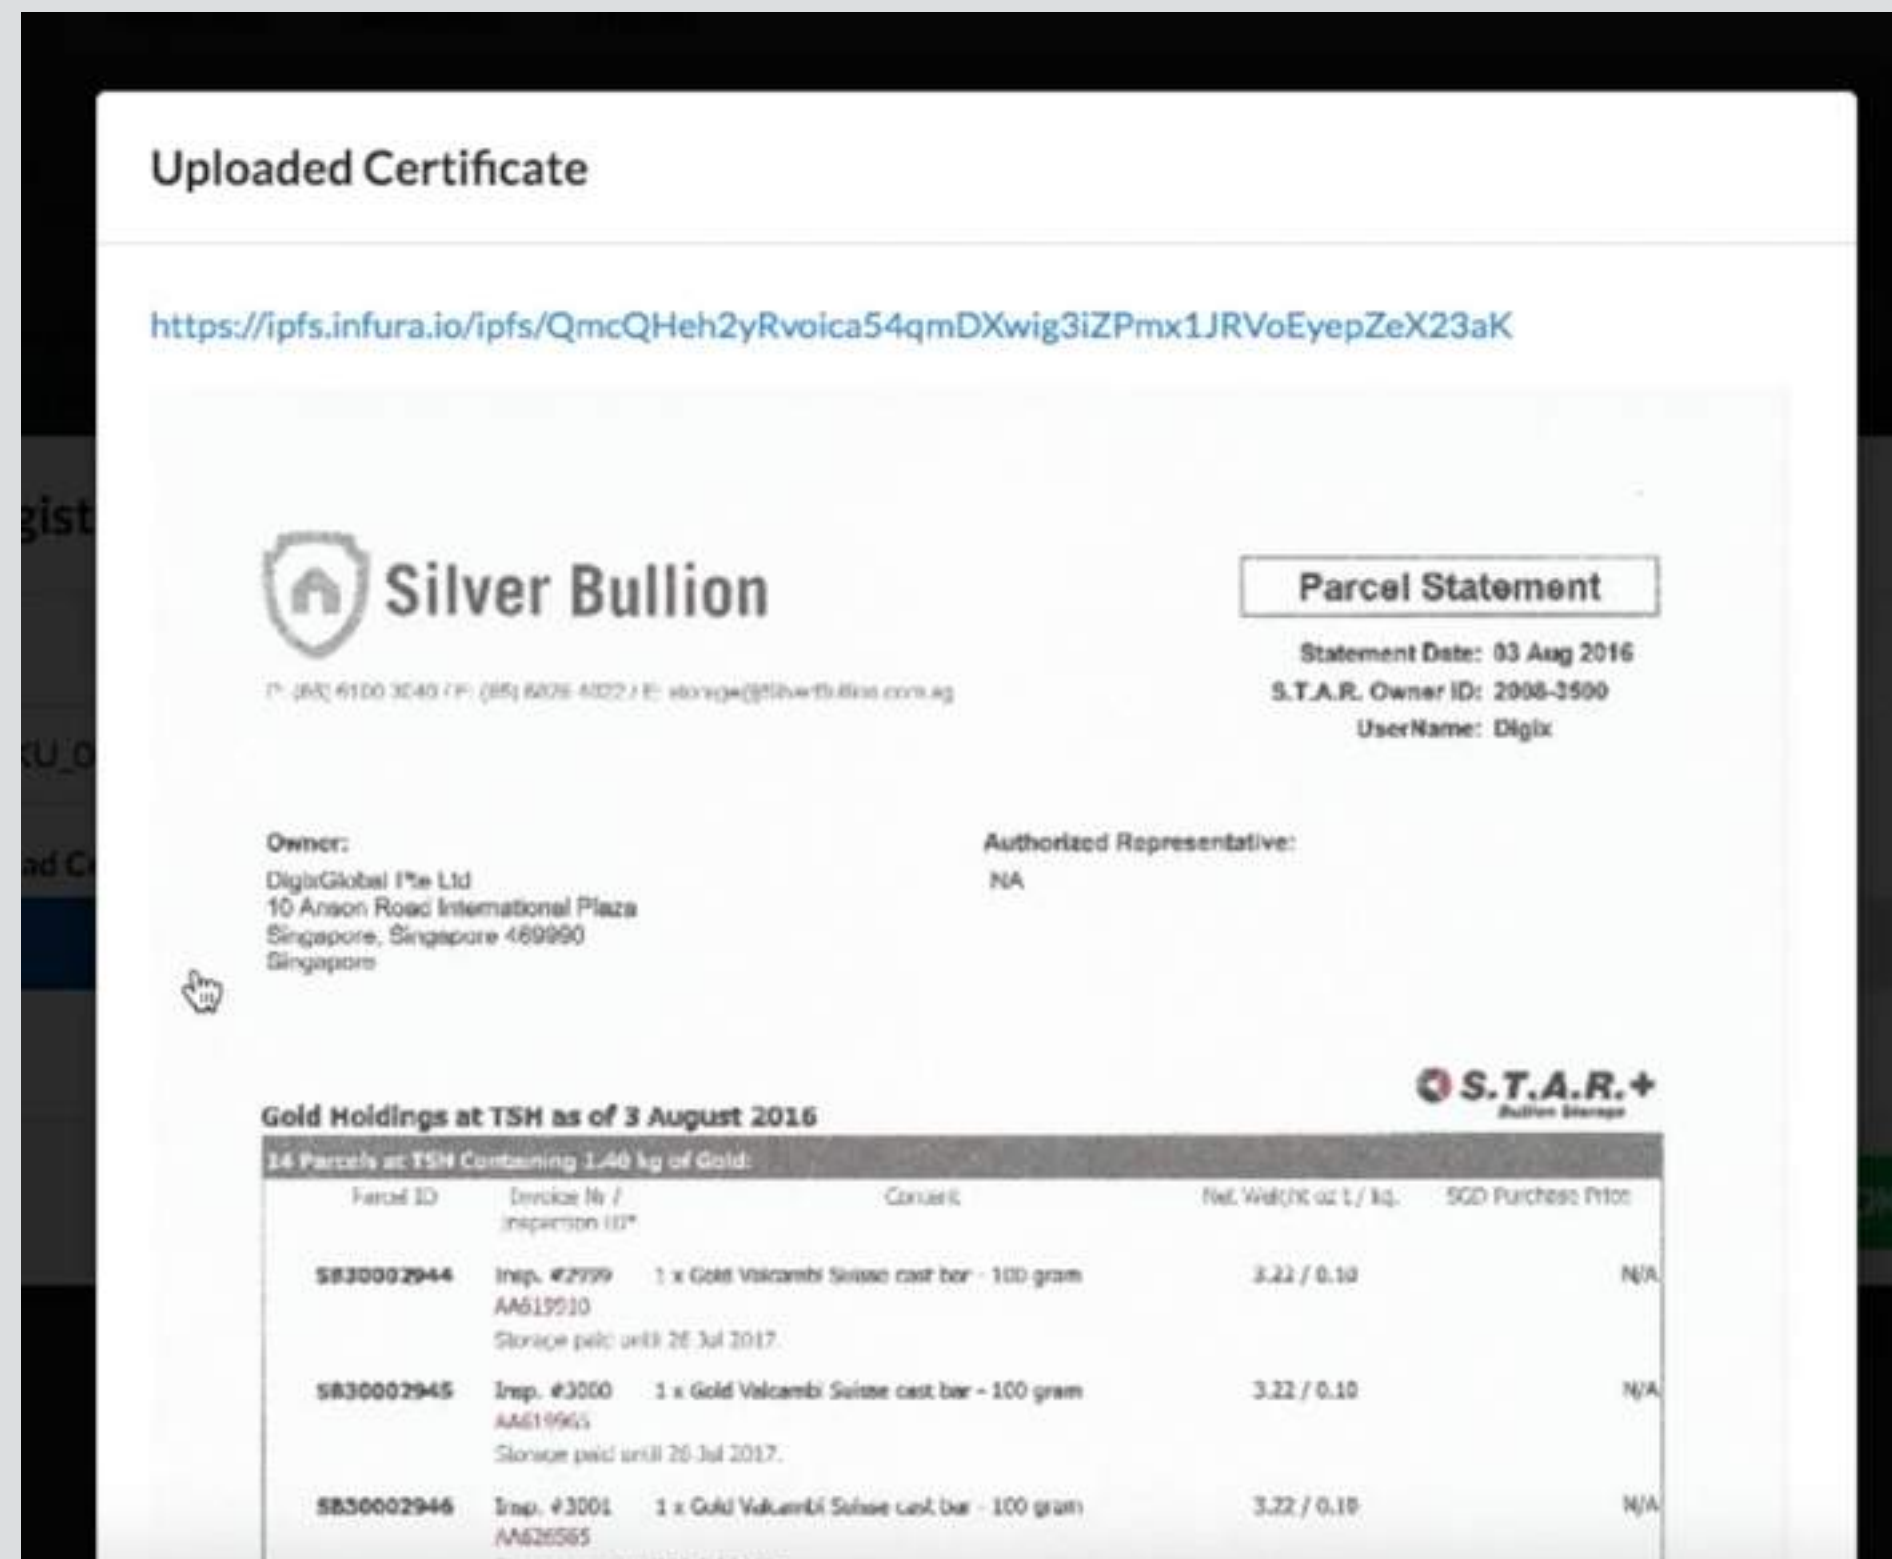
Uploaded Certificate

https://ipfs.infura.io/ipfs/QmcQHeh2yRvoica54qmDXwig3iZPmx1JRVoEyepZeX23aK

gist

KU_0

ad C

Silver Bullion

P: (65) 6100 3040 / F: (65) 6206 4022 / E: storage@SilverBullion.com.sg

Parcel Statement

Statement Date: 03 Aug 2016
S.T.A.R. Owner ID: 2008-3500
UserName: Digix

Owner:
DigixGlobal Pte Ltd
10 Anson Road International Plaza
Singapore, Singapore 469990
Singapore

Authorized Representative:
NA

S.T.A.R.+
Bullion Storage

Gold Holdings at TSH as of 3 August 2016

14 Parcels at TSH Containing 1.40 kg of Gold:

| Parcel ID | Invoice Nr / Inspection ID* | Content | Net Weight oz t / kg. | SGD Purchase Price |
|---|---|---|---|---|
| SB30002944 | Insp. #2999 AA619910 Storage paid until 26 Jul 2017. | 1 x Gold Valcambi Suisse cast bar - 100 gram | 3.22 / 0.10 | N/A |
| SB30002945 | Insp. #3000 AA619965 Storage paid until 26 Jul 2017. | 1 x Gold Valcambi Suisse cast bar - 100 gram | 3.22 / 0.10 | N/A |
| SB30002946 | Insp. #3001 AA626565 | 1 x Gold Valcambi Suisse cast bar - 100 gram | 3.22 / 0.10 | N/A |